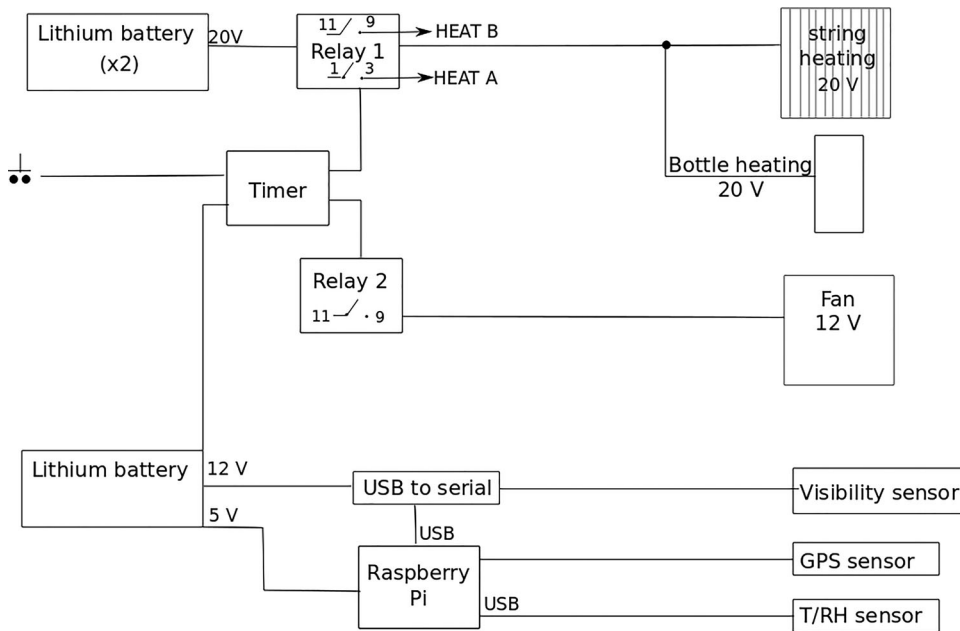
Lithium battery (x2)

20V

11 9
Relay 1
1 3

HEAT B

HEAT A

string heating 20 V

Timer

Bottle heating 20 V

Relay 2
11 9

Fan 12 V

Lithium battery

12 V

5 V

USB to serial

Visibility sensor

USB

Raspberry Pi

GPS sensor

USB

T/RH sensor